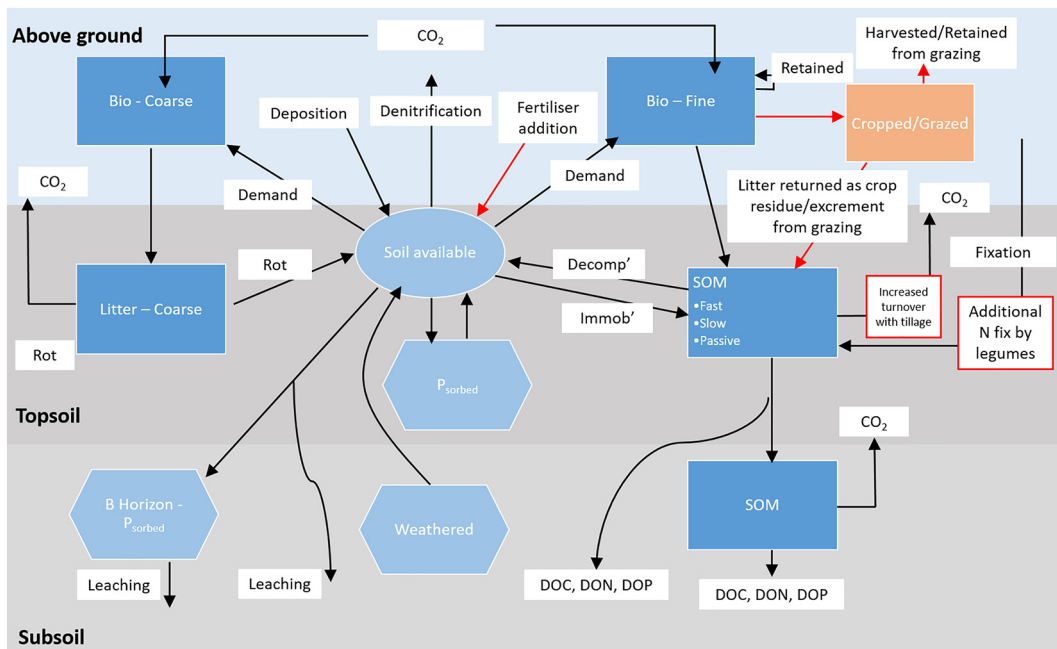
Above ground

$CO_2$

Harvested/Retained from grazing

Bio - Coarse

Retained

Bio – Fine

Deposition

Denitrification

Fertiliser addition

Cropped/Grazed

$CO_2$

Demand

Demand

Litter returned as crop residue/excrement from grazing

$CO_2$

Soil available

Rot

Decomp'

Fixation

Litter – Coarse

SOM
•Fast
•Slow
•Passive

Increased turnover with tillage

Additional N fix by legumes

Immob'

Rot

$P_{sorbed}$

Topsoil

$CO_2$

B Horizon - $P_{sorbed}$

Weathered

SOM

Leaching

Leaching

DOC, DON, DOP

DOC, DON, DOP

Subsoil